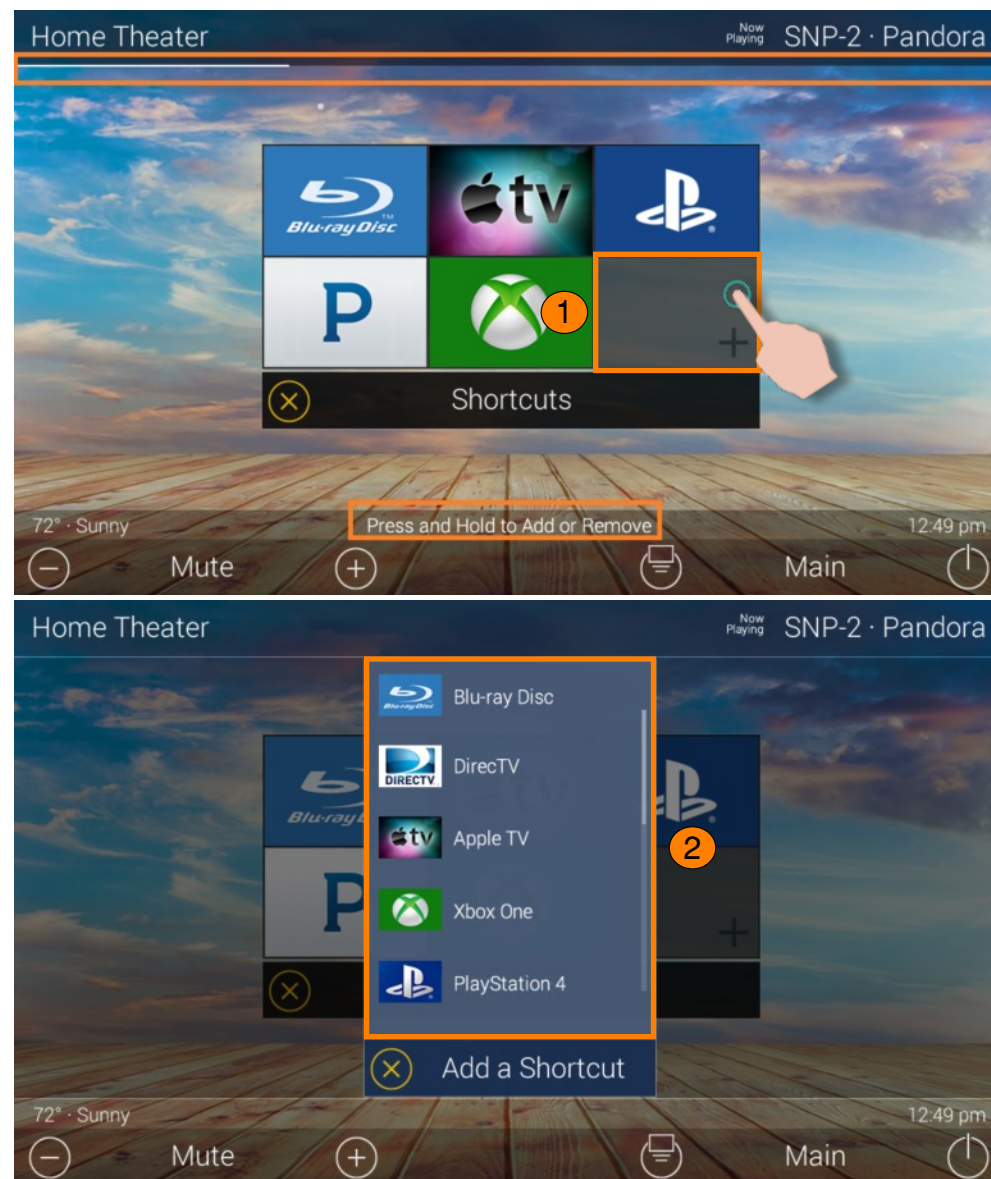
Home Theater

Now Playing SNP-2 · Pandora

Blu-ray Disc

tv

P

1

Shortcuts

72° · Sunny

Press and Hold to Add or Remove

12:49 pm

Mute

Main

Home Theater

Now Playing SNP-2 · Pandora

Blu-ray Disc

DIRECTV DirecTV

tv Apple TV

Xbox One

PlayStation 4

2

Add a Shortcut

72° · Sunny

12:49 pm

Mute

Main